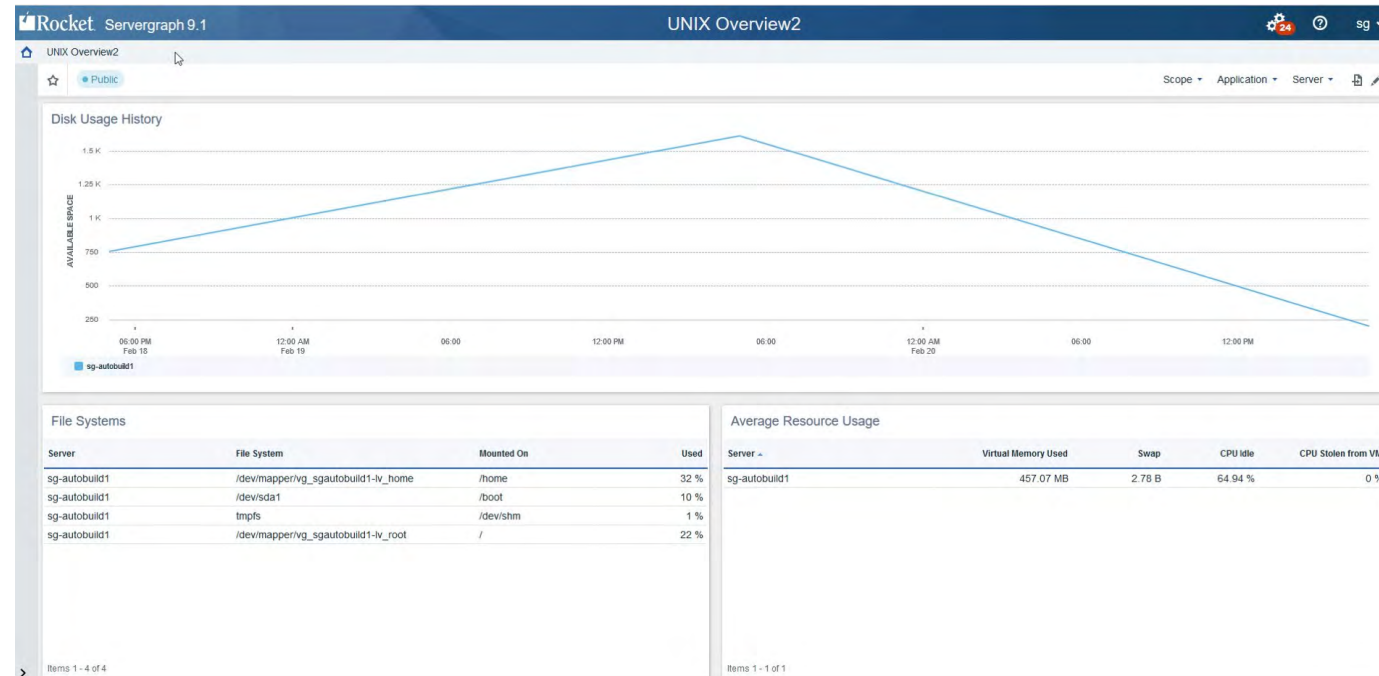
Rocket. Servergraph 9.1

UNIX Overview2

24

sg

UNIX Overview2

Public

Scope ▾ Application ▾ Server ▾

Disk Usage History

1.5 K
1.25 K
1 K
750
500
250

AVAILABLE SPACE

06:00 PM Feb 18
12:00 AM Feb 19
06:00
12:00 PM
06:00
12:00 AM Feb 20
06:00
12:00 PM

sg-autobuild1

File Systems

| Server | File System | Mounted On | Used |
|---|---|---|---|
| sg-autobuild1 | /dev/mapper/vg_sgautobuild1-lv_home | /home | 32 % |
| sg-autobuild1 | /dev/sda1 | /boot | 10 % |
| sg-autobuild1 | tmpfs | /dev/shm | 1 % |
| sg-autobuild1 | /dev/mapper/vg_sgautobuild1-lv_root | / | 22 % |

Items 1 - 4 of 4

Average Resource Usage

| Server ▴ | Virtual Memory Used | Swap | CPU Idle | CPU Stolen from VM |
|---|---|---|---|---|
| sg-autobuild1 | 457.07 MB | 2.78 B | 64.94 % | 0 % |

Items 1 - 1 of 1